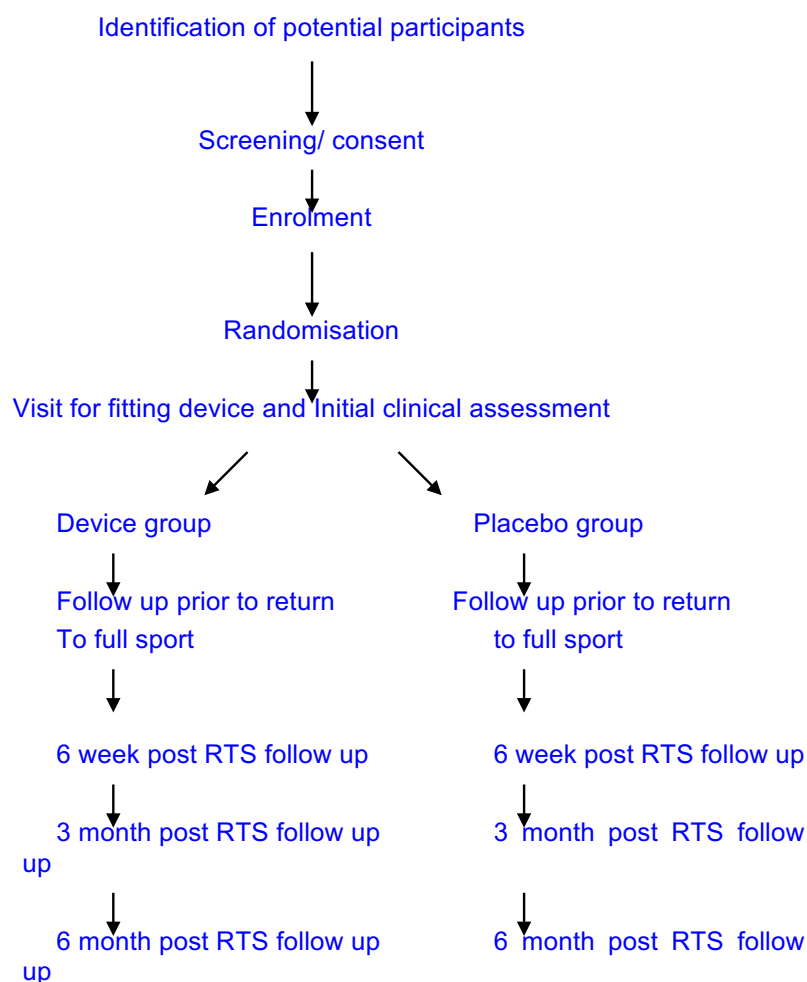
Identification of potential participants

Screening/ consent

Enrolment

Randomisation

Visit for fitting device and Initial clinical assessment

Device group

Follow up prior to return To full sport

6 week post RTS follow up

3 month post RTS follow up

6 month post RTS follow up

Placebo group

Follow up prior to return to full sport

6 week post RTS follow up

3 month post RTS follow up

6 month post RTS follow up